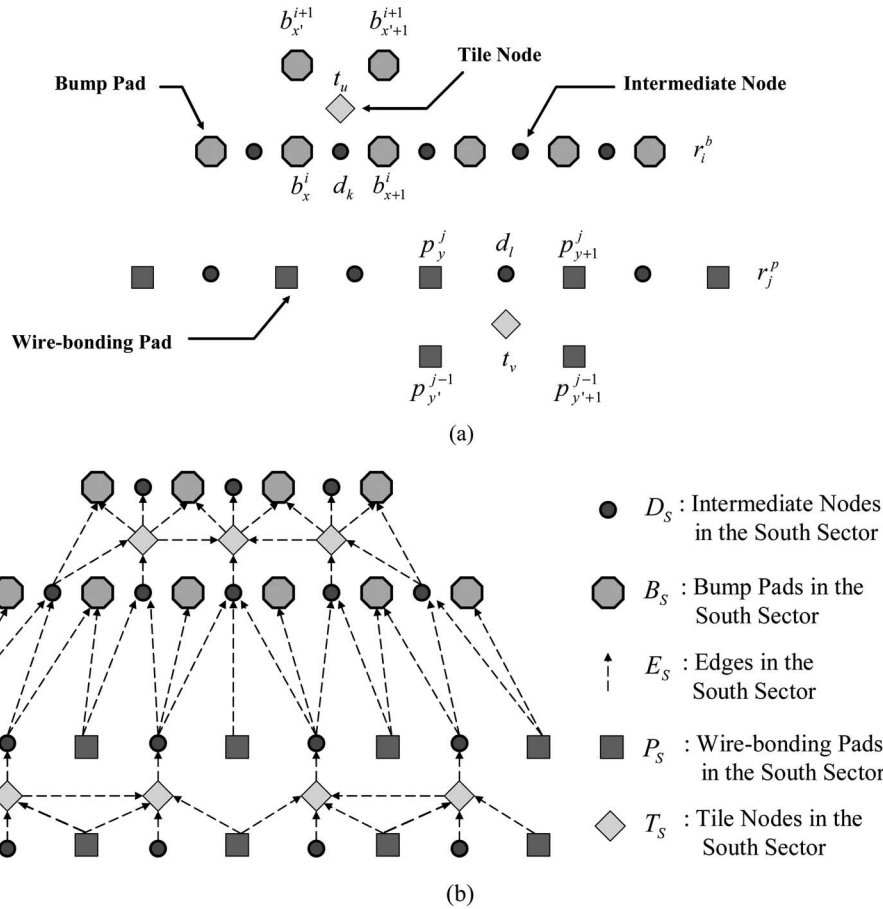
$b_{x'}^{i+1}$ $b_{x'+1}^{i+1}$

Tile Node

$t_u$

Bump Pad

Intermediate Node

$r_i^b$

$b_x^i$ $d_k$ $b_{x+1}^i$

$p_y^j$ $d_l$ $p_{y+1}^j$

$r_j^p$

Wire-bonding Pad

$t_v$

$p_{y'}^{j-1}$ $p_{y'+1}^{j-1}$

(a)

$D_S$ : Intermediate Nodes in the South Sector

$B_S$ : Bump Pads in the South Sector

$E_S$ : Edges in the South Sector

$P_S$ : Wire-bonding Pads in the South Sector

$T_S$ : Tile Nodes in the South Sector

(b)